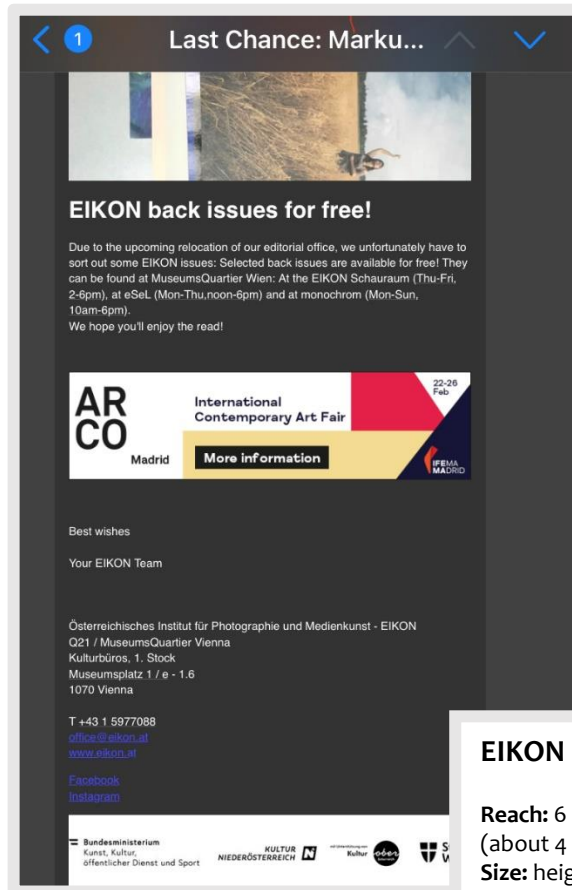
1 Last Chance: Marku...

EIKON back issues for free!

Due to the upcoming relocation of our editorial office, we unfortunately have to sort out some EIKON issues: Selected back issues are available for free! They can be found at MuseumsQuartier Wien: At the EIKON Schauraum (Thu-Fri, 2-6pm), at eSeL (Mon-Thu,noon-6pm) and at monochrom (Mon-Sun, 10am-6pm).
We hope you'll enjoy the read!

ARCO Madrid International Contemporary Art Fair 22-26 Feb More information IFEMA MADRID

Best wishes

Your EIKON Team

Österreichisches Institut für Photographie und Medienkunst - EIKON
Q21 / MuseumsQuartier Vienna
Kulturbüros, 1. Stock
Museumsplatz 1 / e - 1.6
1070 Vienna

T +43 1 5977088
office@eikon.at
www.eikon.at

Facebook
Instagram

Bundesministerium Kunst, Kultur, öffentlicher Dienst und Sport KULTUR NIEDERÖSTERREICH Kultur

EIKON

Reach: 6
(about 4
Size: heig